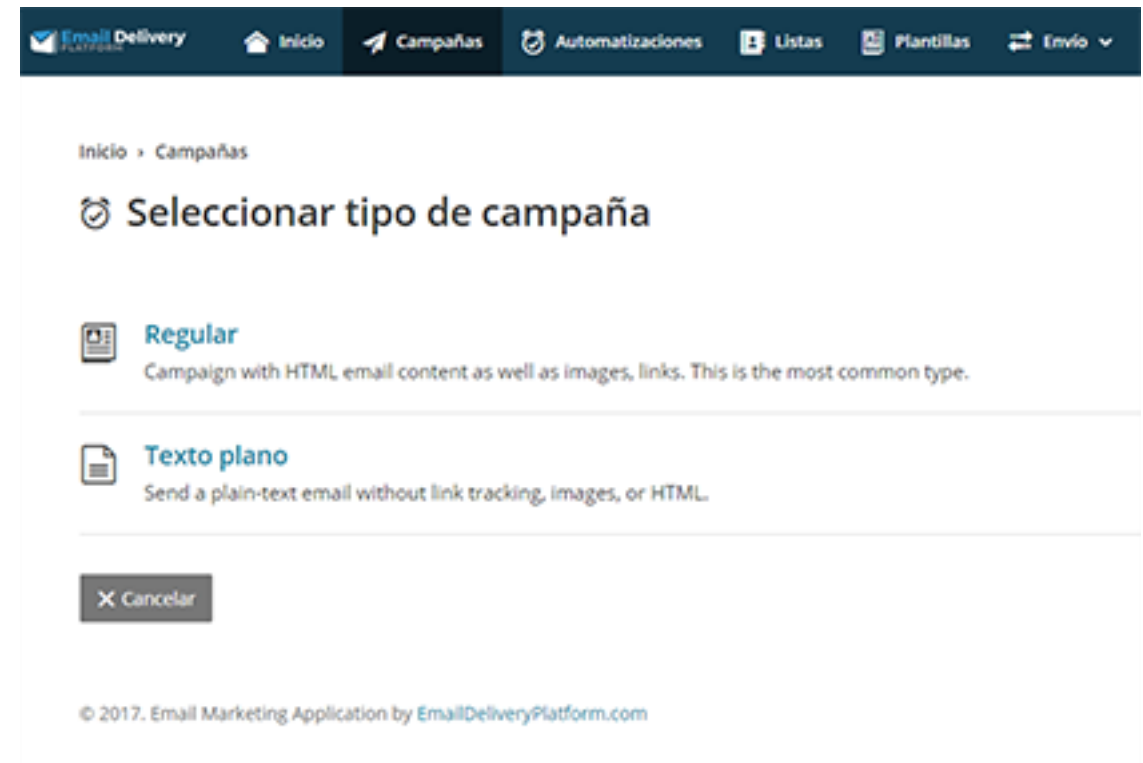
Email Delivery PLATFORM
Inicio
Campañas
Automatizaciones
Listas
Plantillas
Envío

Inicio › Campañas

Seleccionar tipo de campaña

Regular
Campaign with HTML email content as well as images, links. This is the most common type.

Texto plano
Send a plain-text email without link tracking, images, or HTML.

✕ Cancelar

© 2017. Email Marketing Application by EmailDeliveryPlatform.com